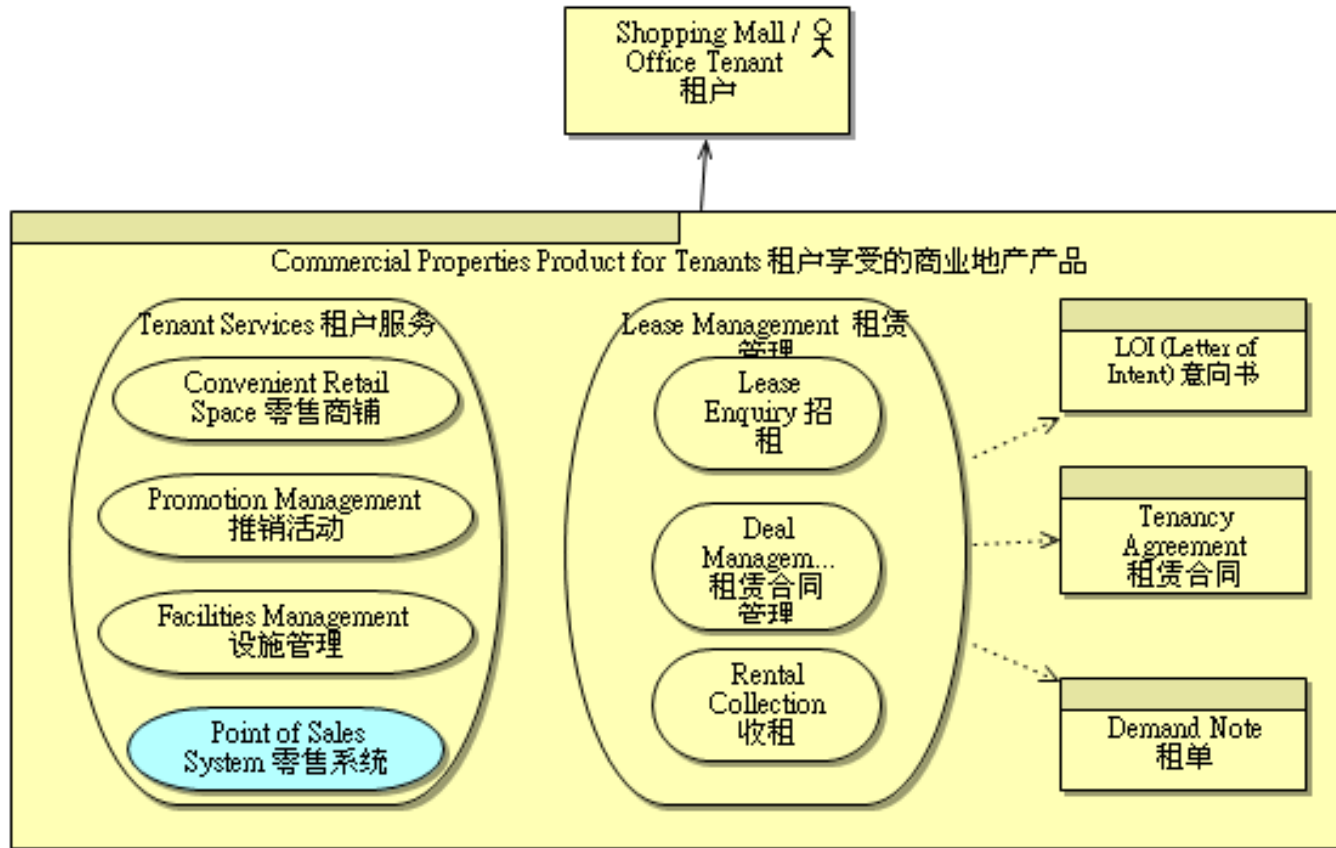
Shopping Mall / Office Tenant
租户

Commercial Properties Product for Tenants 租户享受的商业地产产品

Tenant Services 租户服务

Convenient Retail Space 零售商铺

Promotion Management 推销活动

Facilities Management 设施管理

Point of Sales System 零售系统

Lease Management 租赁管理

Lease Enquiry 招租

Deal Managem... 租赁合同管理

Rental Collection 收租

LOI (Letter of Intent) 意向书

Tenancy Agreement 租赁合同

Demand Note 租单